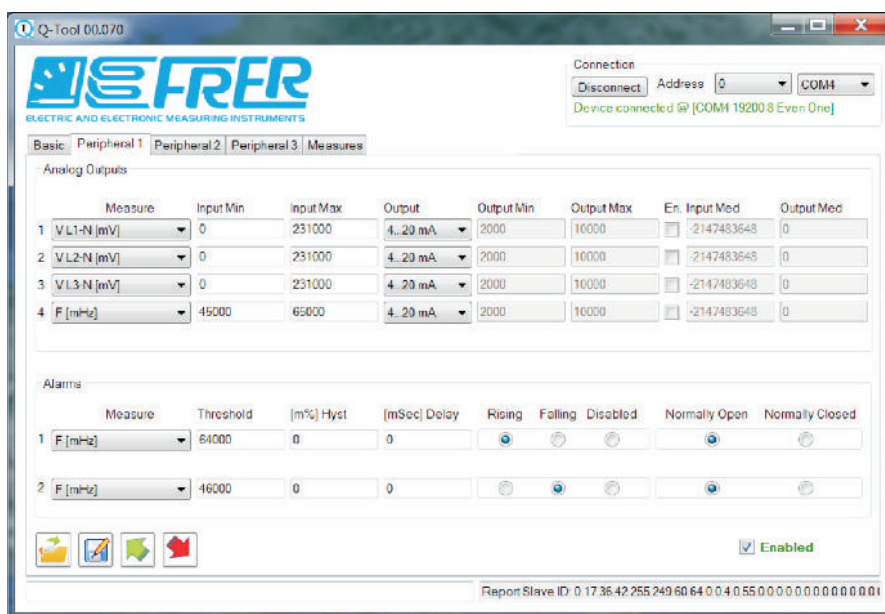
Q-Tool 00.070

FRER
ELECTRIC AND ELECTRONIC MEASURING INSTRUMENTS

Connection
Disconnect Address 0 COM4
Device connected @ [COM4 19200 8 Even One]

Basic | Peripheral 1 | Peripheral 2 | Peripheral 3 | Measures

Analog Outputs

| | Measure | Input Min | Input Max | Output | Output Min | Output Max | En. | Input Med | Output Med |
|---|---|---|---|---|---|---|---|---|---|
| 1 | V L1-N [mV] | 0 | 231000 | 4...20 mA | 2000 | 10000 | | -2147483648 | 0 |
| 2 | V L2-N [mV] | 0 | 231000 | 4...20 mA | 2000 | 10000 | | -2147483648 | 0 |
| 3 | V L3-N [mV] | 0 | 231000 | 4...20 mA | 2000 | 10000 | | -2147483648 | 0 |
| 4 | F [mHz] | 45000 | 65000 | 4...20 mA | 2000 | 10000 | | -2147483648 | 0 |

Alarms

| | Measure | Threshold | [m%] Hyst | [mSec] Delay | Rising | Falling | Disabled | Normally Open | Normally Closed |
|---|---|---|---|---|---|---|---|---|---|
| 1 | F [mHz] | 64000 | 0 | 0 | | | | | |
| 2 | F [mHz] | 46000 | 0 | 0 | | | | | |

Enabled

Report Slave ID: 0.17.36.42.255.249.60.64.0.0.4.0.55.0.0.0.0.0.0.0.0.0.0.0.0.0.0